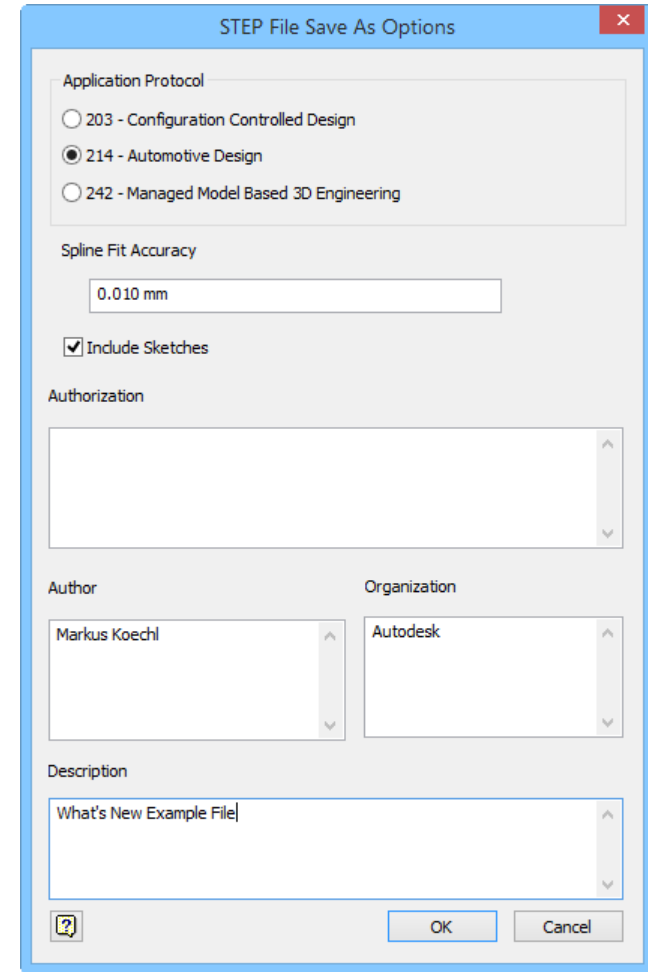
STEP File Save As Options

Application Protocol

203 - Configuration Controlled Design

214 - Automotive Design

242 - Managed Model Based 3D Engineering

Spline Fit Accuracy

0.010 mm

Include Sketches

Authorization

Author

Markus Koechl

Organization

Autodesk

Description

What's New Example File

OK

Cancel